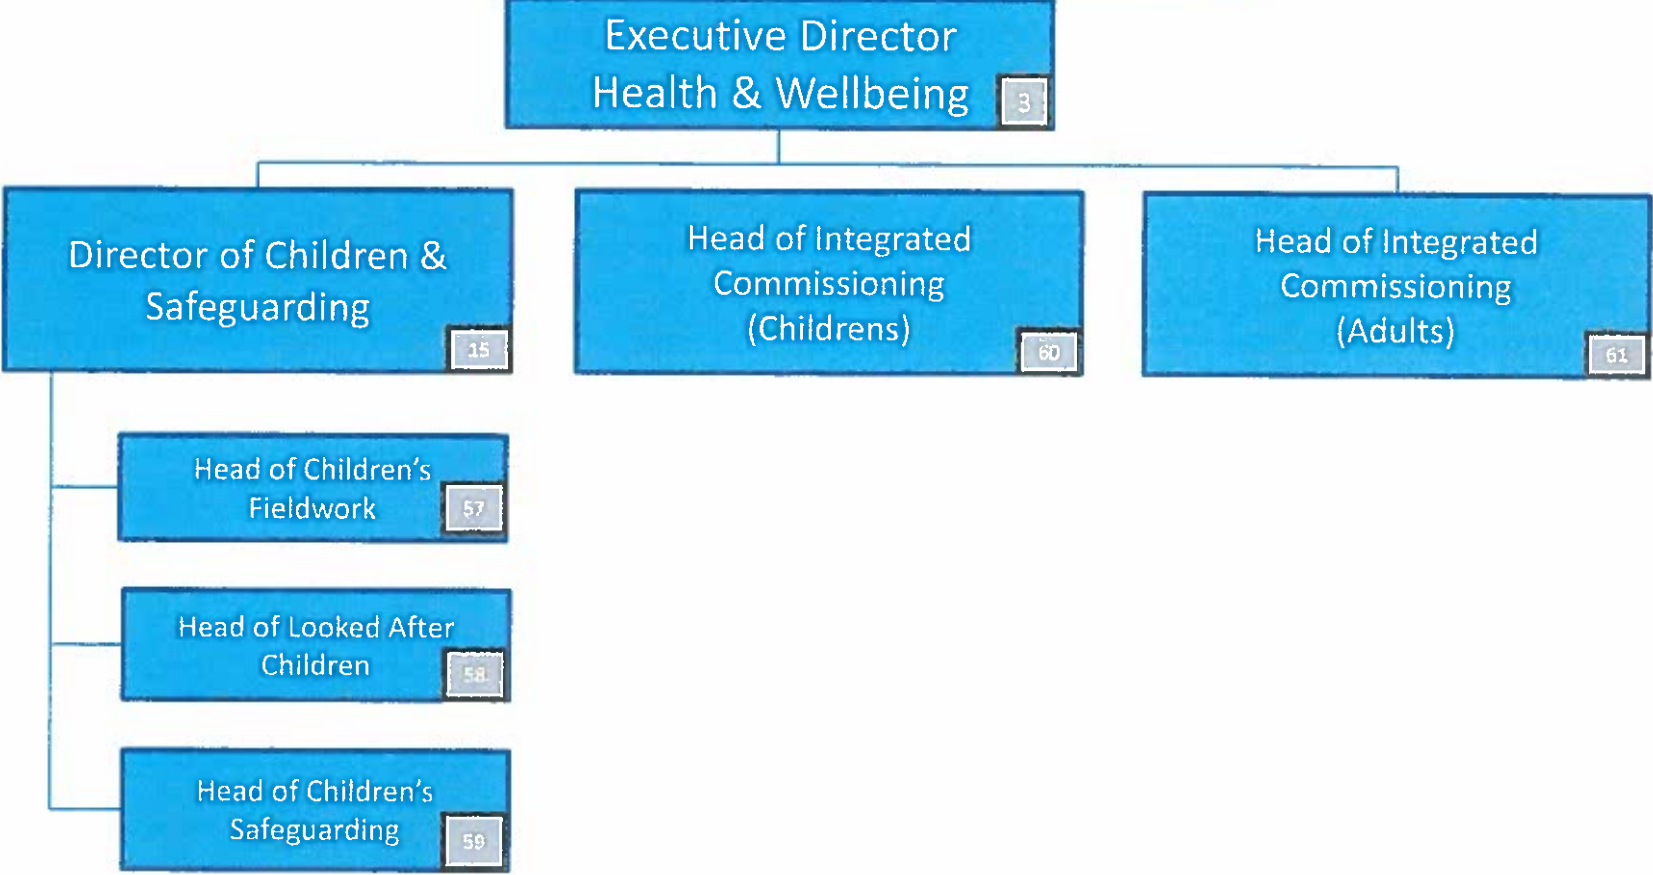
Executive Director Health & Wellbeing 3

Director of Children & Safeguarding 15

Head of Integrated Commissioning (Childrens) 60

Head of Integrated Commissioning (Adults) 61

Head of Children's Fieldwork 57

Head of Looked After Children 58

Head of Children's Safeguarding 59